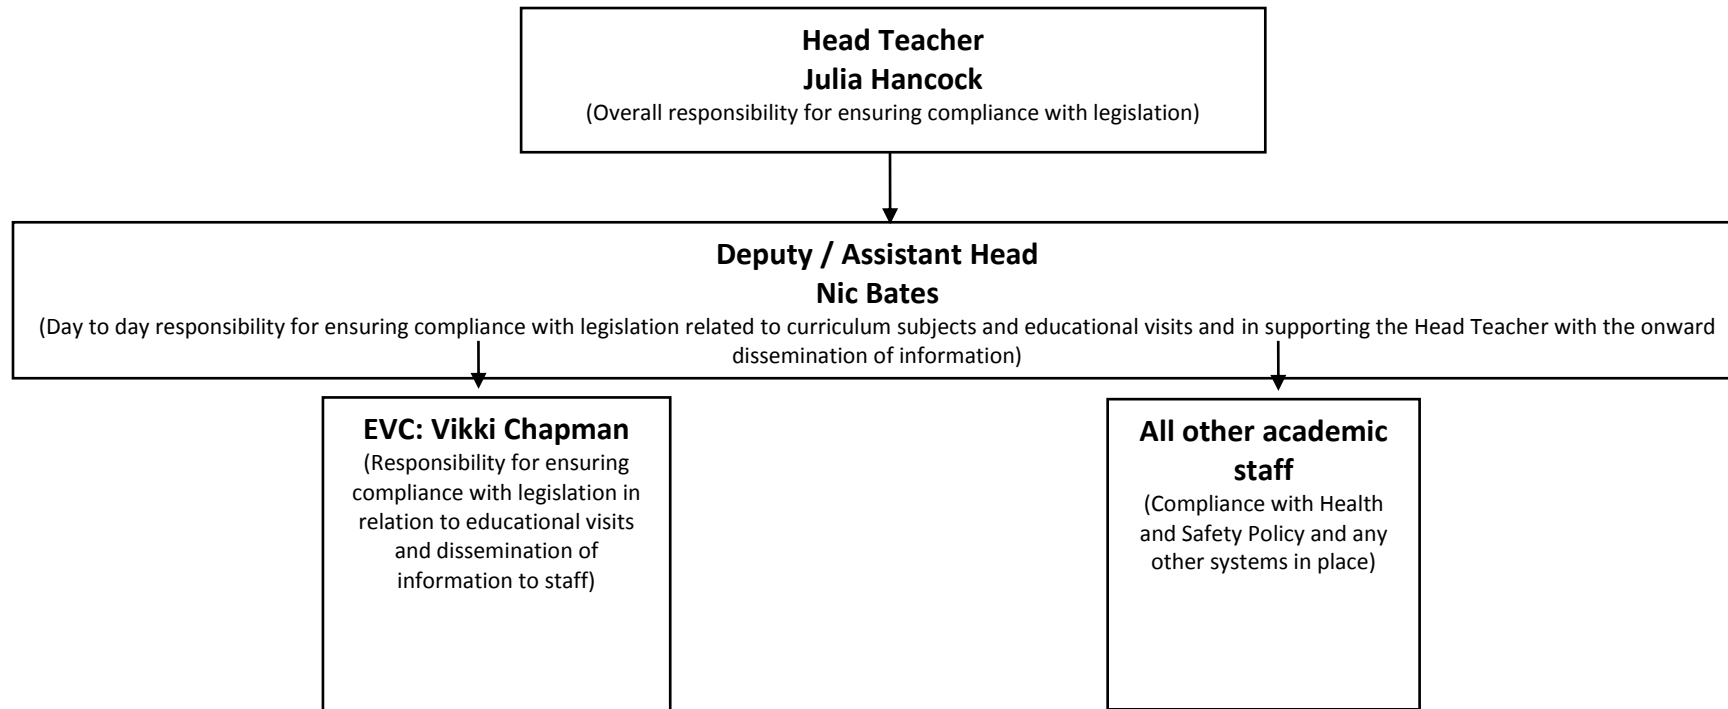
**Head Teacher**
**Julia Hancock**
(Overall responsibility for ensuring compliance with legislation)

**Deputy / Assistant Head**
**Nic Bates**
(Day to day responsibility for ensuring compliance with legislation related to curriculum subjects and educational visits and in supporting the Head Teacher with the onward dissemination of information)

**EVC: Vikki Chapman**
(Responsibility for ensuring compliance with legislation in relation to educational visits and dissemination of information to staff)

**All other academic staff**
(Compliance with Health and Safety Policy and any other systems in place)